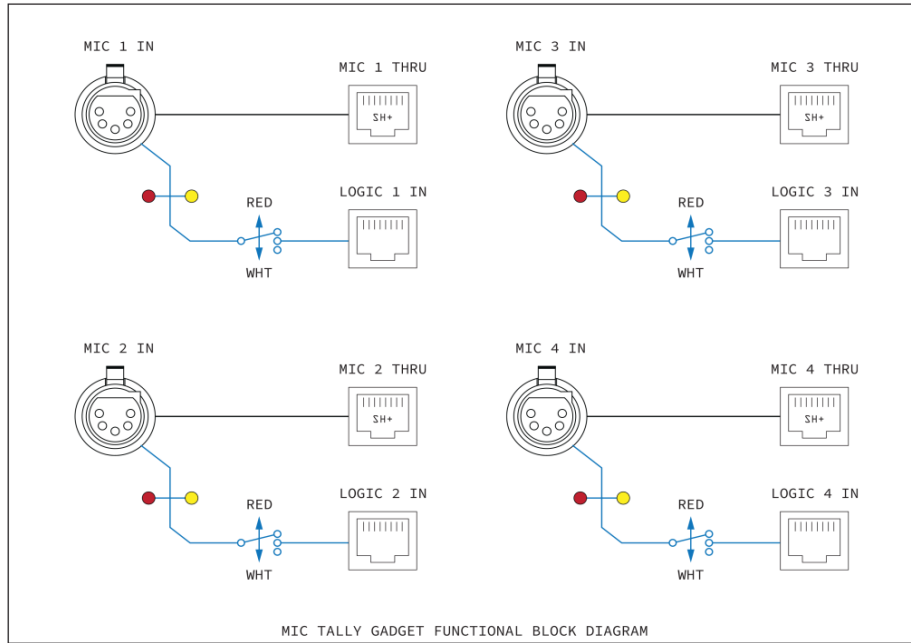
MIC 1 IN

MIC 1 THRU

SH+

LOGIC 1 IN

RED

WHT

MIC 3 IN

MIC 3 THRU

SH+

LOGIC 3 IN

RED

WHT

MIC 2 IN

MIC 2 THRU

SH+

LOGIC 2 IN

RED

WHT

MIC 4 IN

MIC 4 THRU

SH+

LOGIC 4 IN

RED

WHT

MIC TALLY GADGET FUNCTIONAL BLOCK DIAGRAM